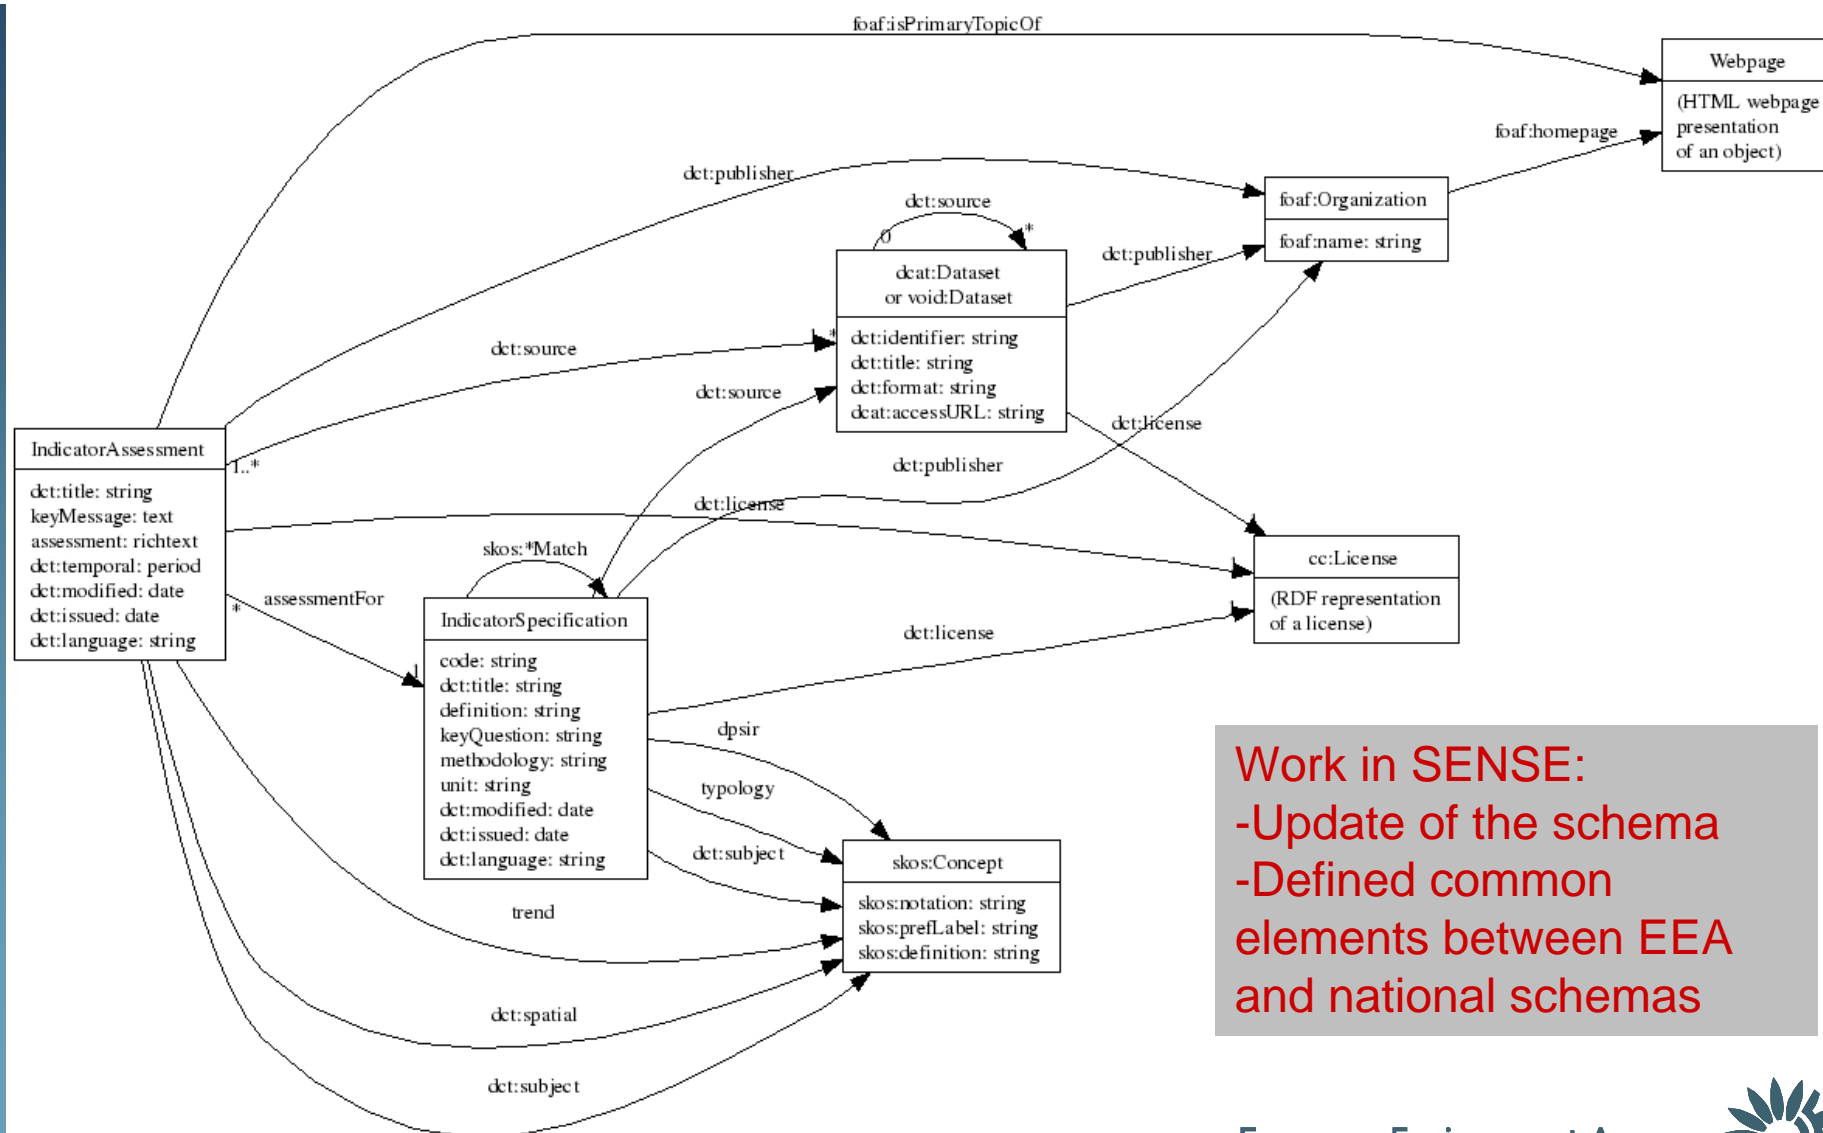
foaf:isPrimaryTopicOf

Webpage

(HTML webpage presentation of an object)

foaf:homepage

dct:publisher

foaf:Organization

foaf:name: string

dct:source

0

*

dct:publisher

dcat:Dataset or void:Dataset

dct:identifier: string
dct:title: string
dct:format: string
dcat:accessURL: string

dct:source

1..*

dct:source

dct:license

dct:publisher

IndicatorAssessment

dct:title: string
keyMessage: text
assessment: richtext
dct:temporal: period
dct:modified: date
dct:issued: date
dct:language: string

1..*

dct:license

skos:*Match

cc:License

(RDF representation of a license)

*

assessmentFor

1

IndicatorSpecification

code: string
dct:title: string
definition: string
keyQuestion: string
methodology: string
unit: string
dct:modified: date
dct:issued: date
dct:language: string

dct:license

dpsir

typology

dct:subject

skos:Concept

skos:notation: string
skos:prefLabel: string
skos:definition: string

trend

dct:spatial

dct:subject

Work in SENSE:
-Update of the schema
-Defined common elements between EEA and national schemas

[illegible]